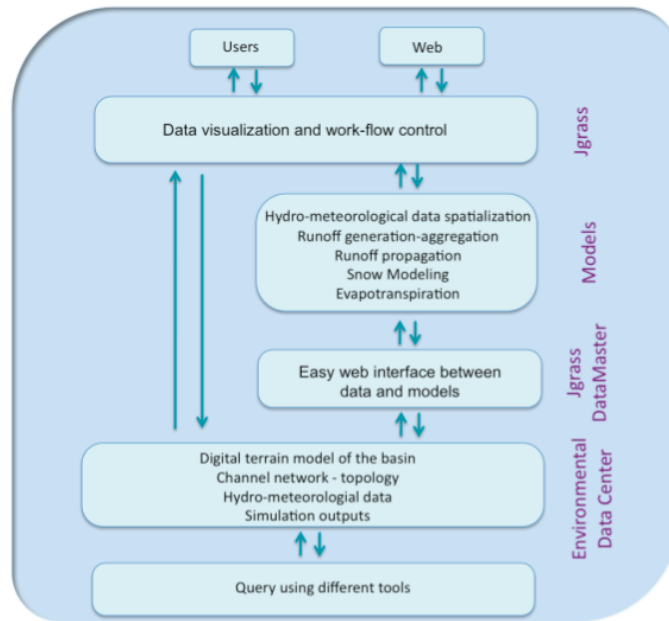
Users

Web

Data visualization and work-flow control

Jgrass

Hydro-meteorological data spatialization
Runoff generation-aggregation
Runoff propagation
Snow Modeling
Evapotranspiration

Models

Easy web interface between data and models

Jgrass DataMaster

Digital terrain model of the basin
Channel network - topology
Hydro-meteorologial data
Simulation outputs

Environmental Data Center

Query using different tools